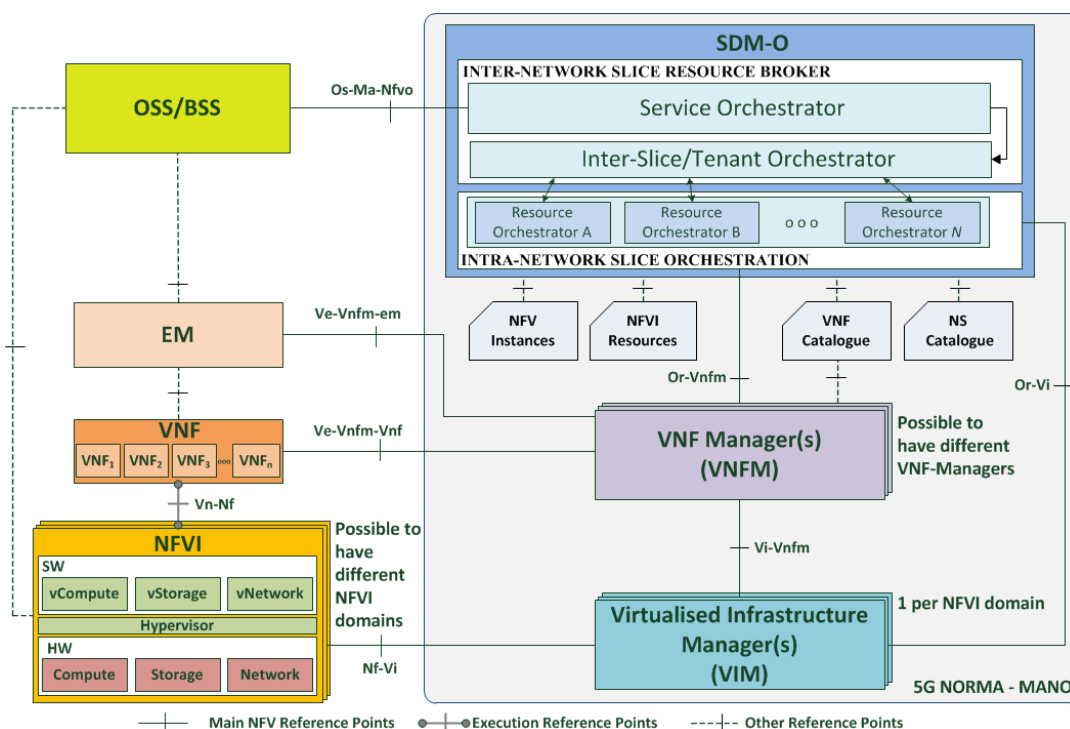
SDM-O

INTER-NETWORK SLICE RESOURCE BROKER

Service Orchestrator

Inter-Slice/Tenant Orchestrator

Resource Orchestrator A

Resource Orchestrator B

ooo

Resource Orchestrator $N$

INTRA-NETWORK SLICE ORCHESTRATION

OSS/BSS

Os-Ma-Nfvo

EM

Ve-Vnfm-em

NFV Instances

NFVI Resources

VNF Catalogue

NS Catalogue

Or-Vnfm

Or-Vi

VNF

$VNF_1$ $VNF_2$ $VNF_3$ ooo $VNF_n$

Ve-Vnfm-Vnf

VNF Manager(s) (VNFM)

Possible to have different VNF-Managers

Vn-Nf

NFVI

Possible to have different NFVI domains

SW

vCompute vStorage vNetwork

Hypervisor

HW

Compute Storage Network

Vi-Vnfm

Virtualised Infrastructure Manager(s) (VIM)

1 per NFVI domain

Nf-Vi

5G NORMA - MANO

Main NFV Reference Points

Execution Reference Points

Other Reference Points